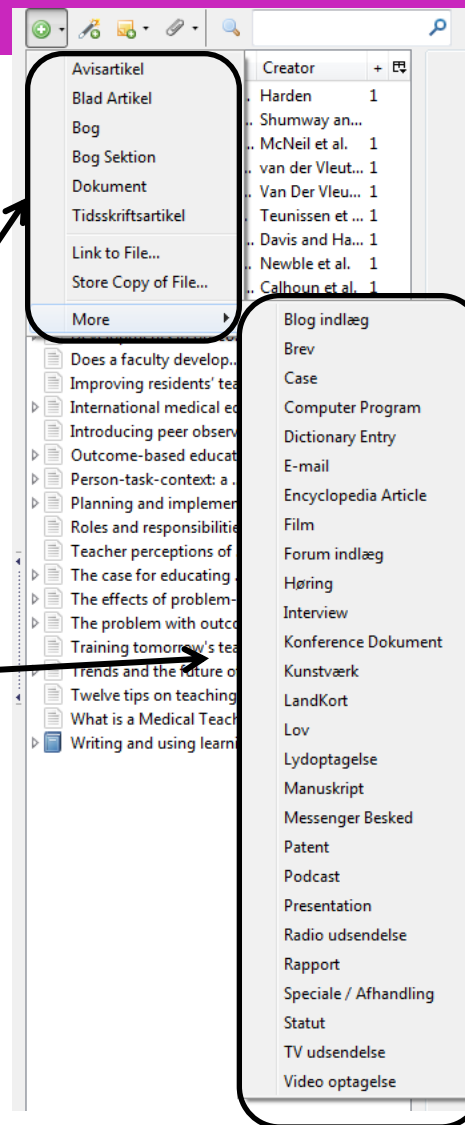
Avisartikel
Blad Artikel
Bog
Bog Sektion
Dokument
Tidsskriftsartikel
Link to File...
Store Copy of File...
More

Creator
Harden 1
Shumway an...
McNeil et al. 1
van der Vleut... 1
Van Der Vleu... 1
Teunissen et ... 1
Davis and Ha... 1
Newble et al. 1
Calhoun et al. 1

Does a faculty develop...
Improving residents' tea
International medical ed
Introducing peer observ
Outcome-based educat
Person-task-context: a ...
Planning and implemen
Roles and responsibilitie
Teacher perceptions of
The case for educating ...
The effects of problem-
The problem with outco
Training tomorrow's tea
Trends and the future o
Twelve tips on teaching
What is a Medical Teach
Writing and using learni

Blog indlæg
Brev
Case
Computer Program
Dictionary Entry
E-mail
Encyclopedia Article
Film
Forum indlæg
Høring
Interview
Konference Dokument
Kunstværk
LandKort
Lov
Lydoptagelse
Manuskript
Messenger Besked
Patent
Podcast
Presentation
Radio udsendelse
Rapport
Speciale / Afhandling
Statut
TV udsendelse
Video optagelse